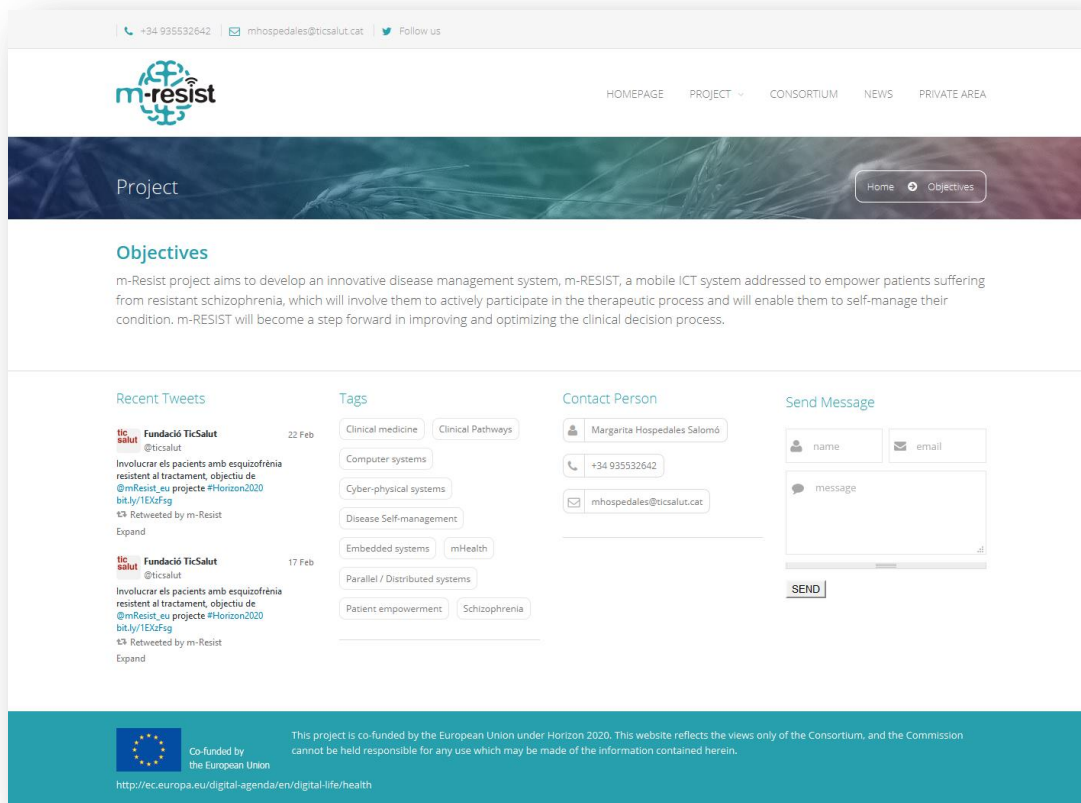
+34 935532642 mhospedales@ticsalut.cat Follow us

m-resist

HOMEPAGE PROJECT CONSORTIUM NEWS PRIVATE AREA

Project

Home Objectives

Objectives

m-Resist project aims to develop an innovative disease management system, m-RESIST, a mobile ICT system addressed to empower patients suffering from resistant schizophrenia, which will involve them to actively participate in the therapeutic process and will enable them to self-manage their condition. m-RESIST will become a step forward in improving and optimizing the clinical decision process.

Recent Tweets

tic salut Fundació TicSalut @ticsalut 22 Feb
Involucrar els pacients amb esquizofrènia resistent al tractament, objectiu de @mResist_eu projecte #Horizon2020 bit.ly/1EXzFsg
Retweeted by m-Resist
Expand

tic salut Fundació TicSalut @ticsalut 17 Feb
Involucrar els pacients amb esquizofrènia resistent al tractament, objectiu de @mResist_eu projecte #Horizon2020 bit.ly/1EXzFsg
Retweeted by m-Resist
Expand

Tags

Clinical medicine
Clinical Pathways
Computer systems
Cyber-physical systems
Disease Self-management
Embedded systems
mHealth
Parallel / Distributed systems
Patient empowerment
Schizophrenia

Contact Person

Margarita Hospedales Salomó
+34 935532642
mhospedales@ticsalut.cat

Send Message

name
email
message
SEND

Co-funded by the European Union

This project is co-funded by the European Union under Horizon 2020. This website reflects the views only of the Consortium, and the Commission cannot be held responsible for any use which may be made of the information contained herein.

http://ec.europa.eu/digital-agenda/en/digital-life/health